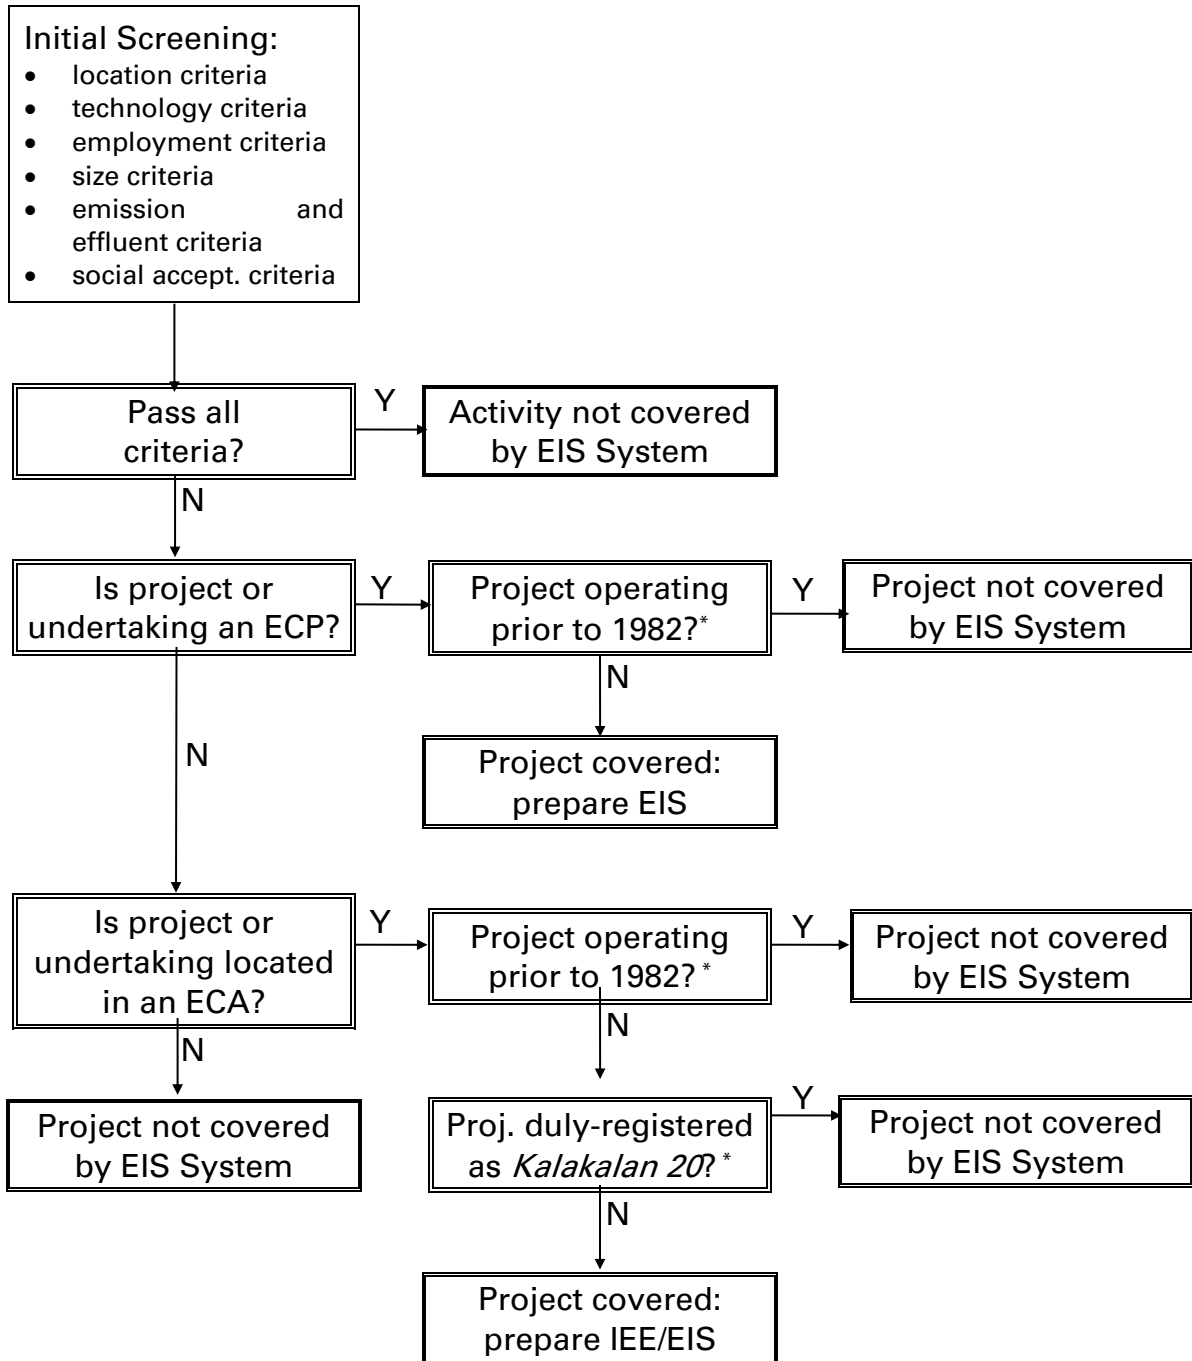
Initial Screening:
- location criteria
- technology criteria
- employment criteria
- size criteria
- emission and effluent criteria
- social accept. criteria

Pass all criteria?

Y

Activity not covered by EIS System

N

Is project or undertaking an ECP?

Y

Project operating prior to 1982?*

Y

Project not covered by EIS System

N

Project covered: prepare EIS

N

Is project or undertaking located in an ECA?

Y

Project operating prior to 1982? *

Y

Project not covered by EIS System

N

N

Project not covered by EIS System

Proj. duly-registered as *Kalakalan 20*? *

Y

Project not covered by EIS System

N

Project covered: prepare IEE/EIS